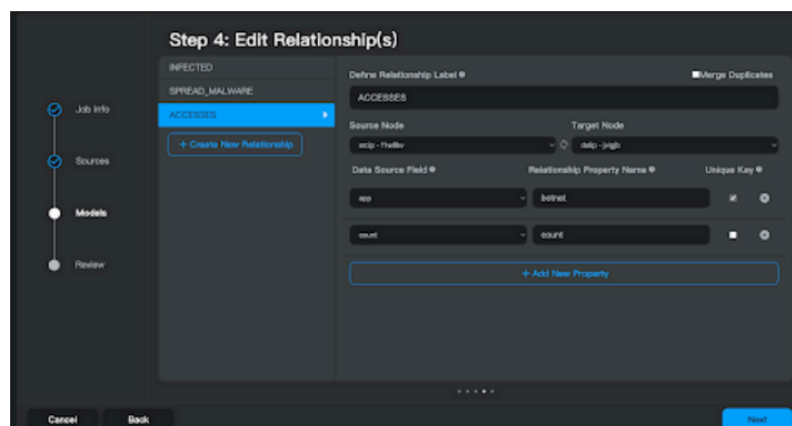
Step 4: Edit Relationship(s)

Job Info

Sources

Models

Review

INFECTED

SPREAD_MALWARE

ACCESSES

+ Create New Relationship

Define Relationship Label

Merge Duplicates

ACCESSES

Source Node

srcip - fhwllev

Target Node

dstip - jvigb

Data Source Field

Relationship Property Name

Unique Key

app

botnet

count

count

+ Add New Property

Cancel

Back

Next